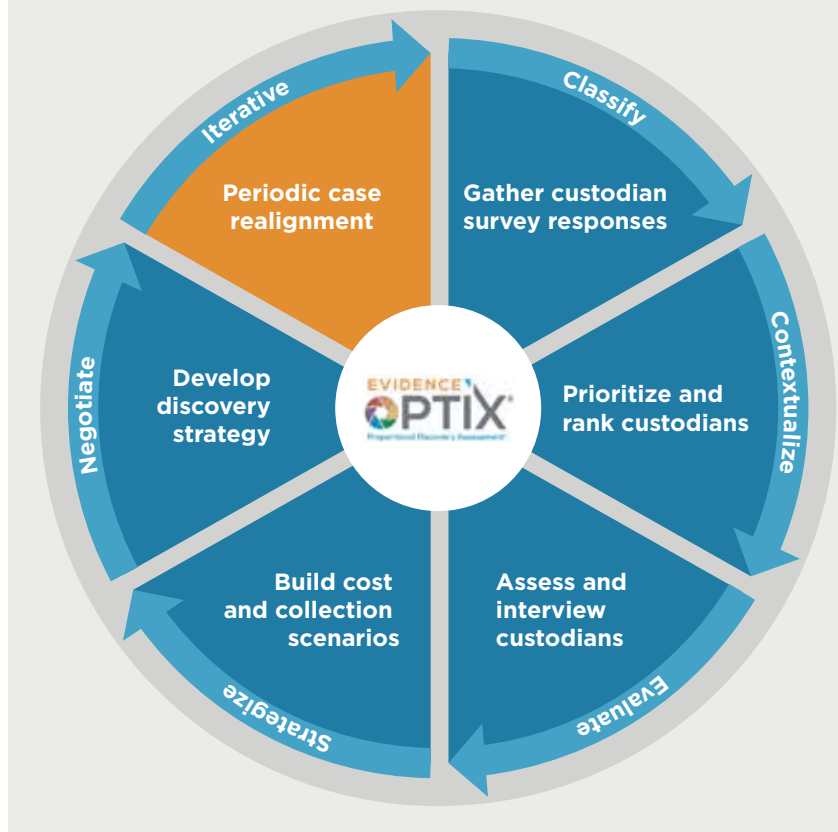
Iterative

Periodic case realignment

Classify

Gather custodian survey responses

Contextualize

Prioritize and rank custodians

Evaluate

Assess and interview custodians

Strategize

Build cost and collection scenarios

Negotiate

Develop discovery strategy

EVIDENCE OPTIX®

Proportional Discovery Assessment